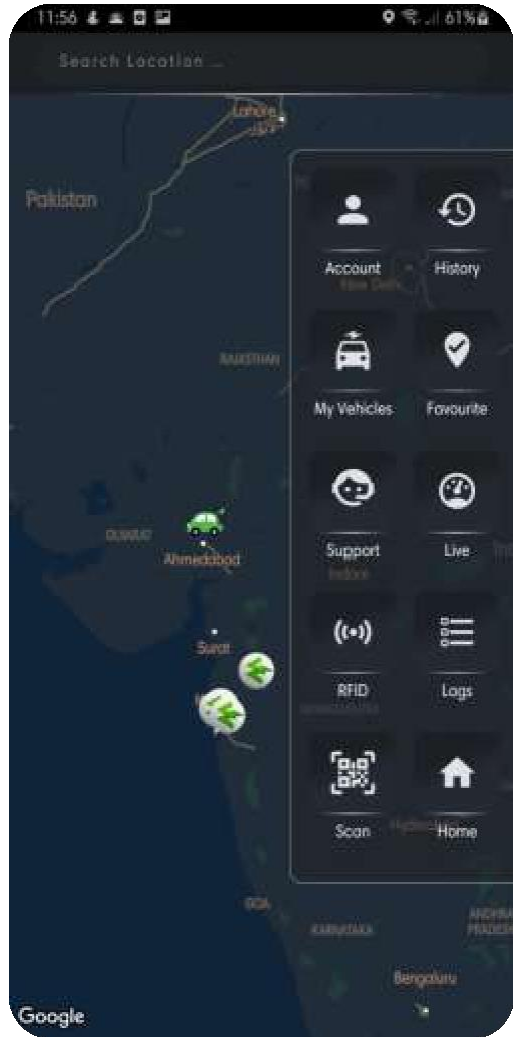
11:56 61%

Search Location ...

Lahore

Pakistan

New Delhi

RAJASTHAN

GUJARAT

Ahmedabad

Indore

Surat

MAHARASHTRA

Hyderabad

GOA

KARNATAKA

ANDHRA PRADESH

Bengaluru

Account

History

My Vehicles

Favourite

Support

Live

RFID

Logs

Scan

Home

Google